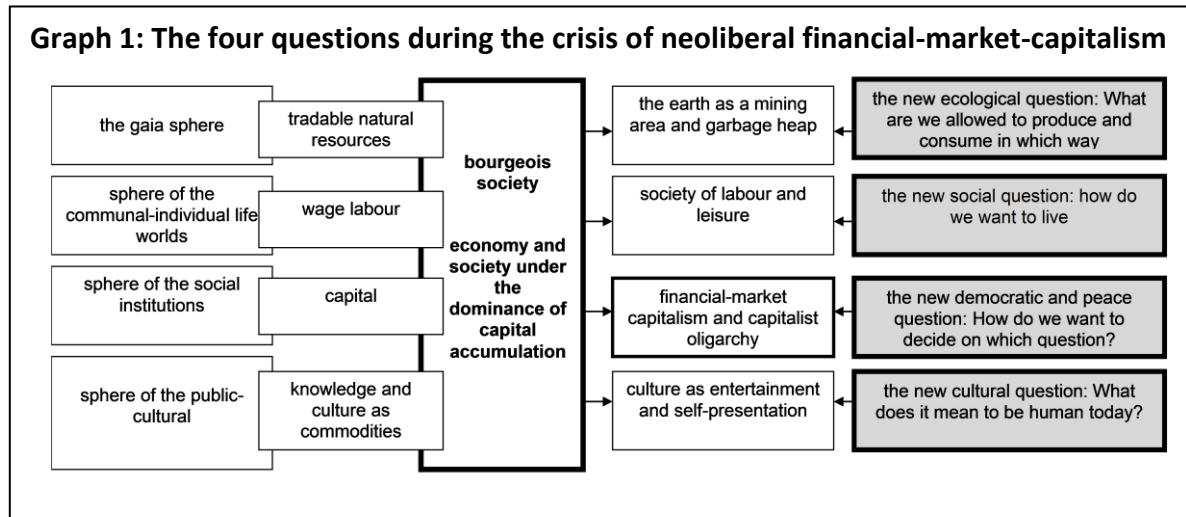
Graph 1: The four questions during the crisis of neoliberal financial-market-capitalism

the gaia sphere

tradable natural resources

sphere of the communal-individual life worlds

wage labour

sphere of the social institutions

capital

sphere of the public-cultural

knowledge and culture as commodities

bourgeois society

economy and society under the dominance of capital accumulation

the earth as a mining area and garbage heap

the new ecological question: What are we allowed to produce and consume in which way

society of labour and leisure

the new social question: how do we want to live

financial-market capitalism and capitalist oligarchy

the new democratic and peace question: How do we want to decide on which question?

culture as entertainment and self-presentation

the new cultural question: What does it mean to be human today?